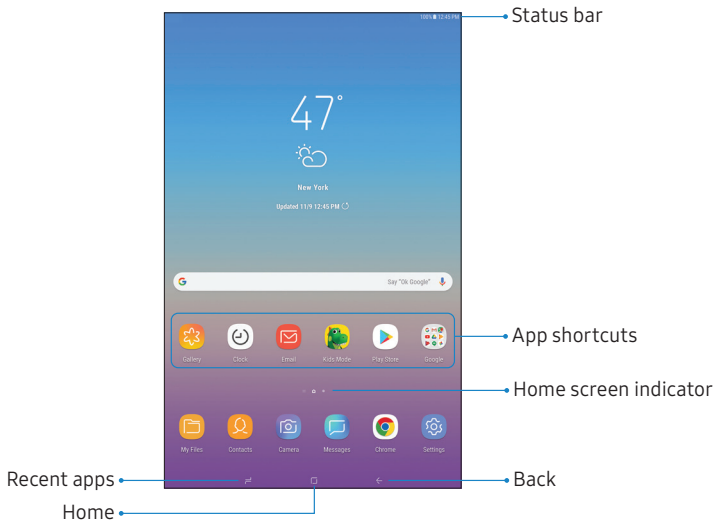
100% 12:45 PM

Status bar

47°

New York

Updated 11/9 12:45 PM

Say "Ok Google"

Gallery Clock Email Kids Mode Play Store Google

App shortcuts

Home screen indicator

My Files Contacts Camera Messages Chrome Settings

Recent apps

Back

Home